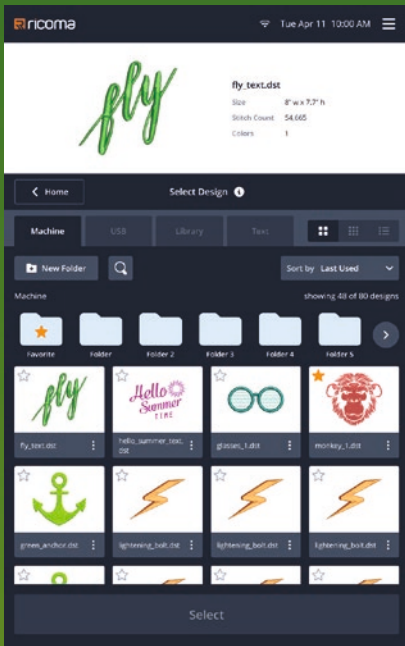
ricoma

Tue Apr 11 10:00 AM

fly

fly_text.dst

| | |
|---|---|
| Size | 8" w x 7.3" h |
| Stitch Count | 54,665 |
| Colors | 1 |

Home

Select Design

Machine

USB

Library

Text

New Folder

Sort by Last Used

Machine

showing 48 of 80 designs

Favorite

Folder

Folder 2

Folder 3

Folder 4

Folder 5

fly

fly_text.dst

Hello Summer time

hello_summer_text.dst

glasses_1.dst

monkey_1.dst

green_anchor.dst

lightening_bolt.dst

lightening_bolt.dst

lightening_bolt.dst

Select